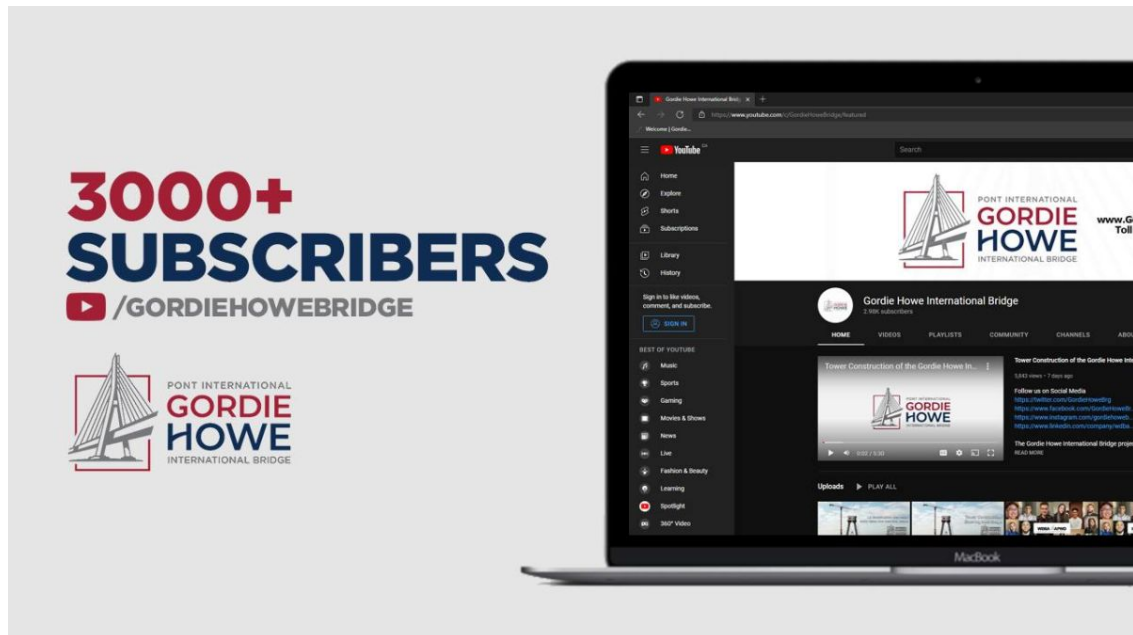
3000+
SUBSCRIBERS
/GORDIEHOWEBRIDGE

PONT INTERNATIONAL
GORDIE
HOWE
INTERNATIONAL BRIDGE

Gordie Howe International Bridg ×
https://www.youtube.com/c/GordieHoweBridge/featured
Welcome | Gordie...

YouTube CA
Search

Home
Explore
Shorts
Subscriptions
Library
History

Sign in to like videos, comment, and subscribe.
SIGN IN

BEST OF YOUTUBE
Music
Sports
Gaming
Movies & Shows
News
Live
Fashion & Beauty
Learning
Spotlight
360° Video

PONT INTERNATIONAL
GORDIE
HOWE
INTERNATIONAL BRIDGE
www.G
Toll

Gordie Howe International Bridge
2.98K subscribers

HOME
VIDEOS
PLAYLISTS
COMMUNITY
CHANNELS
ABOU

Tower Construction of the Gordie Howe In...
0:02 / 3:30

Tower Construction of the Gordie Howe Inte
3,643 views • 7 days ago
Follow us on Social Media
https://twitter.com/GordieHoweBrg
https://www.facebook.com/GordieHoweB
https://www.instagram.com/gordiehoweb
https://www.linkedin.com/company/wdba
The Gordie Howe International Bridge proje
READ MORE

Uploads
PLAY ALL

MacBook